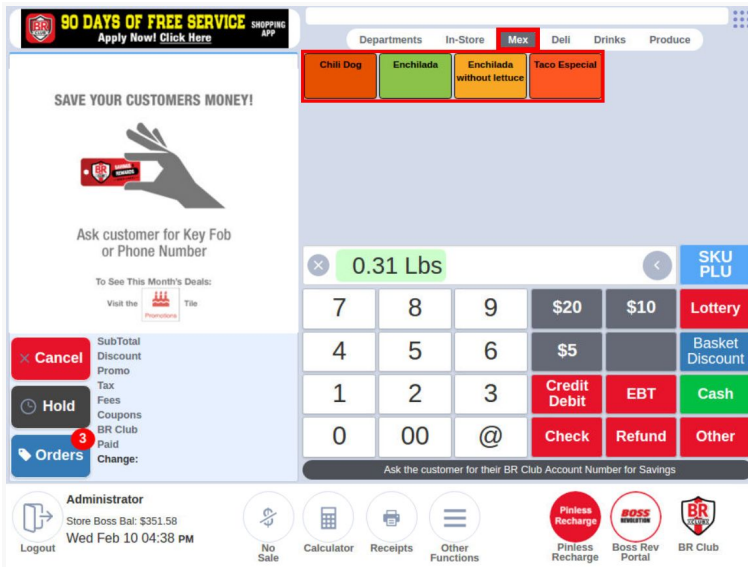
90 DAYS OF FREE SERVICE
Apply Now! Click Here
SHOPPING APP

Departments In-Store Mex Deli Drinks Produce

Chili Dog
Enchilada
Enchilada without lettuce
Taco Especial

SAVE YOUR CUSTOMERS MONEY!

Ask customer for Key Fob or Phone Number

To See This Month's Deals:
Visit the Promotions Tile

0.31 Lbs

SKU PLU

| 7 | 8 | 9 | \$20 | \$10 | Lottery |
|---|---|---|---|---|---|
| 4 | 5 | 6 | \$5 | | Basket Discount |
| 1 | 2 | 3 | Credit Debit | EBT | Cash |
| 0 | 00 | @ | Check | Refund | Other |

Ask the customer for their BR Club Account Number for Savings

Cancel
Hold
Orders 3

SubTotal
Discount
Promo
Tax
Fees
Coupons
BR Club
Paid
Change:

Logout
Administrator
Store Boss Bal: \$351.58
Wed Feb 10 04:38 PM

No Sale
Calculator
Receipts
Other Functions
Pinless Recharge
Pinless Recharge
BOSS REVOLUTION
Boss Rev Portal
BR Club